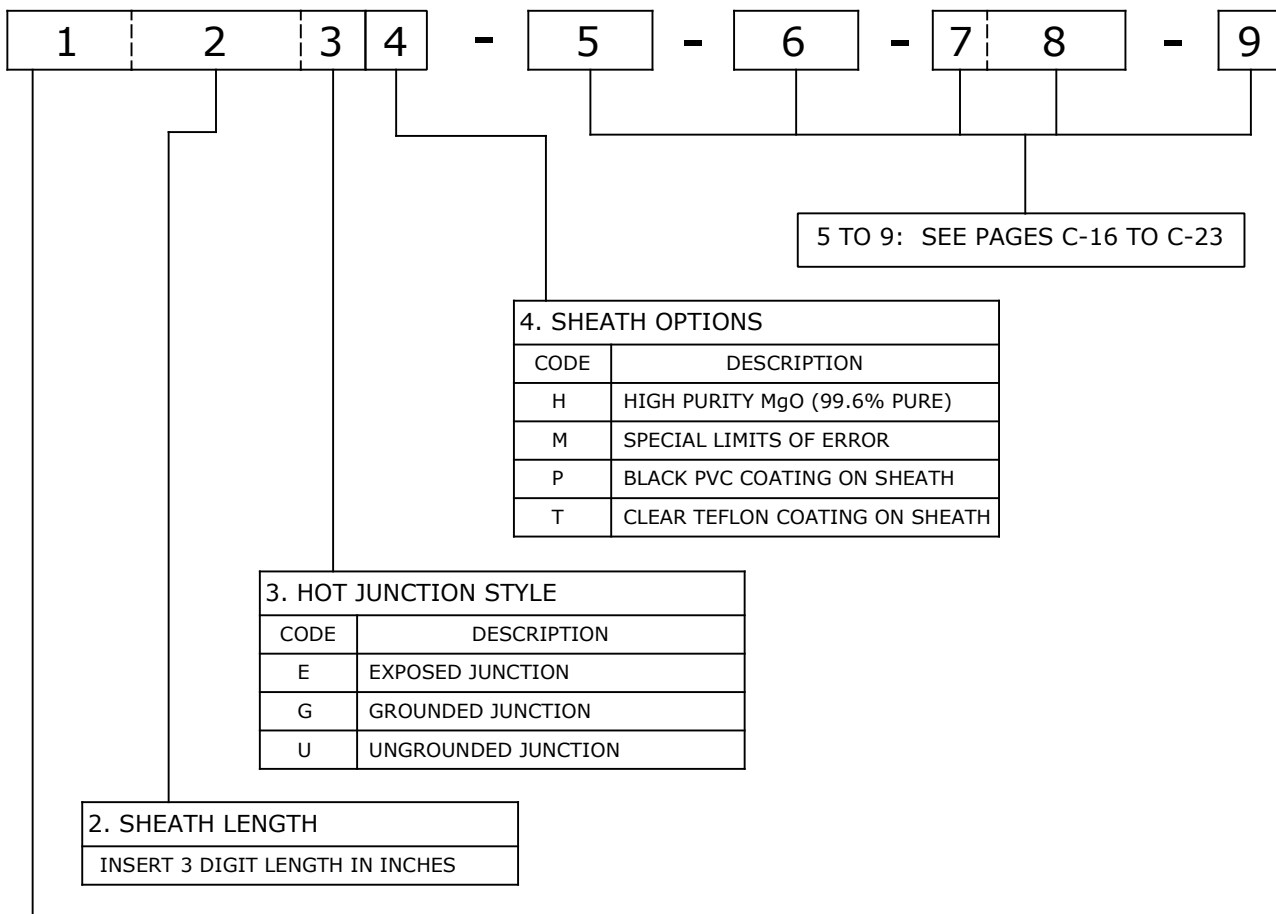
1 2 3 4 - 5 - 6 - 7 8 - 9

5 TO 9: SEE PAGES C-16 TO C-23

4. SHEATH OPTIONS

| CODE | DESCRIPTION |
|---|---|
| H | HIGH PURITY MgO (99.6% PURE) |
| M | SPECIAL LIMITS OF ERROR |
| P | BLACK PVC COATING ON SHEATH |
| T | CLEAR TEFLON COATING ON SHEATH |

3. HOT JUNCTION STYLE

| CODE | DESCRIPTION |
|---|---|
| E | EXPOSED JUNCTION |
| G | GROUNDED JUNCTION |
| U | UNGROUNDED JUNCTION |

2. SHEATH LENGTH

INSERT 3 DIGIT LENGTH IN INCHES